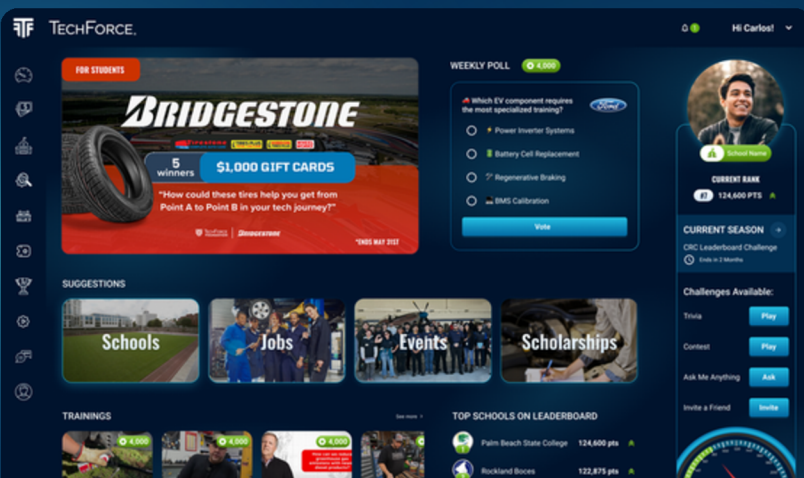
TECHFORCE.

Hi Carlos!

FOR STUDENTS

BRIDGESTONE

firestone

5 winners

$1,000 GIFT CARDS

"How could these tires help you get from Point A to Point B in your tech journey?"

TechForce | BRIDGESTONE

*ENDS MAY 31ST

WEEKLY POLL 4,000

Which EV component requires the most specialized training?

Ford

Power Inverter Systems

Battery Cell Replacement

Regenerative Braking

BMS Calibration

Vote

School Name

CURRENT RANK

#7 124,600 PTS

CURRENT SEASON

CRC Leaderboard Challenge

Ends in 2 Months

Challenges Available:

Trivia Play

Contest Play

Ask Me Anything Ask

Invite a Friend Invite

SUGGESTIONS

Schools

Jobs

Events

Scholarships

TRAININGS

See more

4,000

4,000

4,000

4,000

TOP SCHOOLS ON LEADERBOARD

Palm Beach State College 124,600 pts

Rockland Boces 122,875 pts